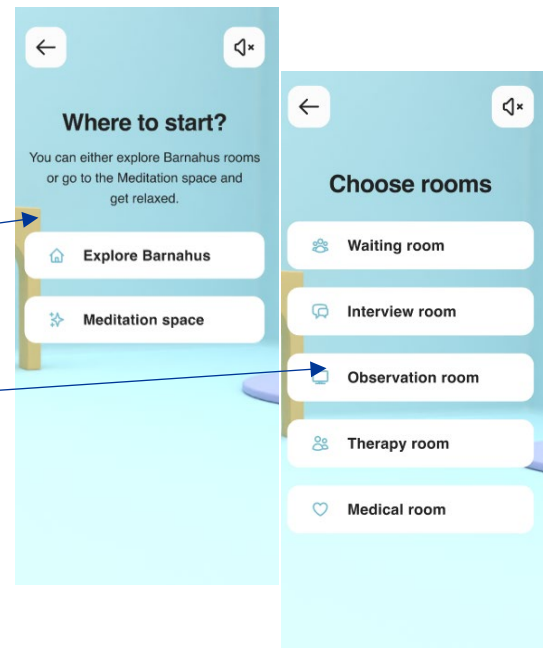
Where to start?

You can either explore Barnahus rooms or go to the Meditation space and get relaxed.

Explore Barnahus

Meditation space

Choose rooms

Waiting room

Interview room

Observation room

Therapy room

Medical room